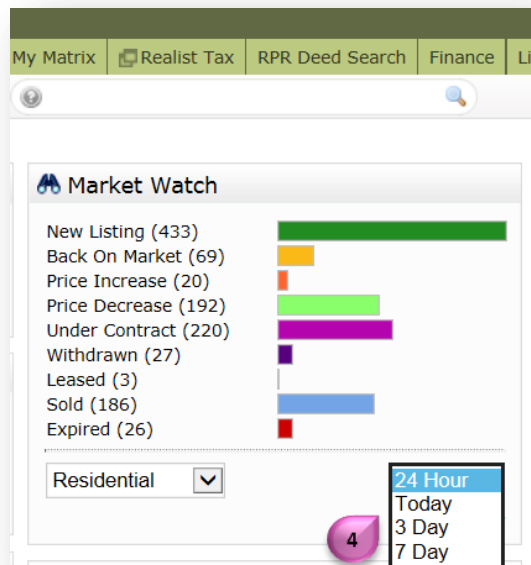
My Matrix Realist Tax RPR Deed Search Finance Li

Market Watch

New Listing (433)
Back On Market (69)
Price Increase (20)
Price Decrease (192)
Under Contract (220)
Withdrawn (27)
Leased (3)
Sold (186)
Expired (26)

Residential

24 Hour
Today
3 Day
7 Day

4